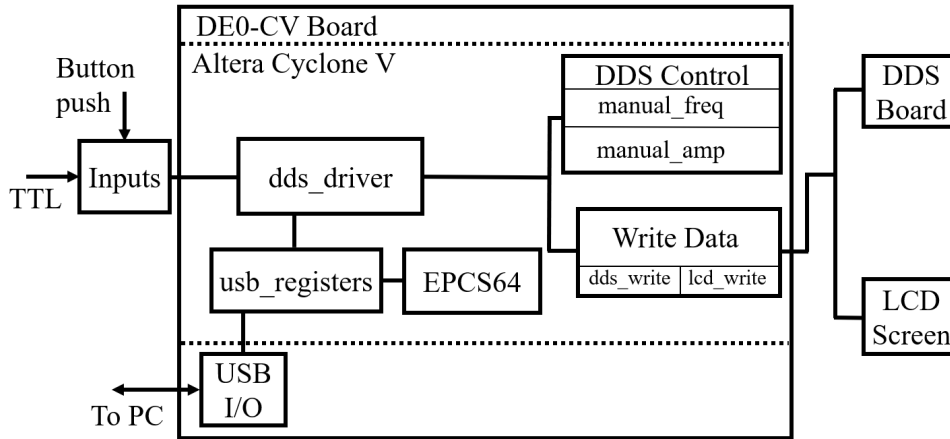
DE0-CV Board

Altera Cyclone V

Button push

TTL

Inputs

dds_driver

usb_registers

EPCS64

DDS Control

manual_freq

manual_amp

Write Data

dds_write

lcd_write

DDS Board

LCD Screen

USB I/O

To PC